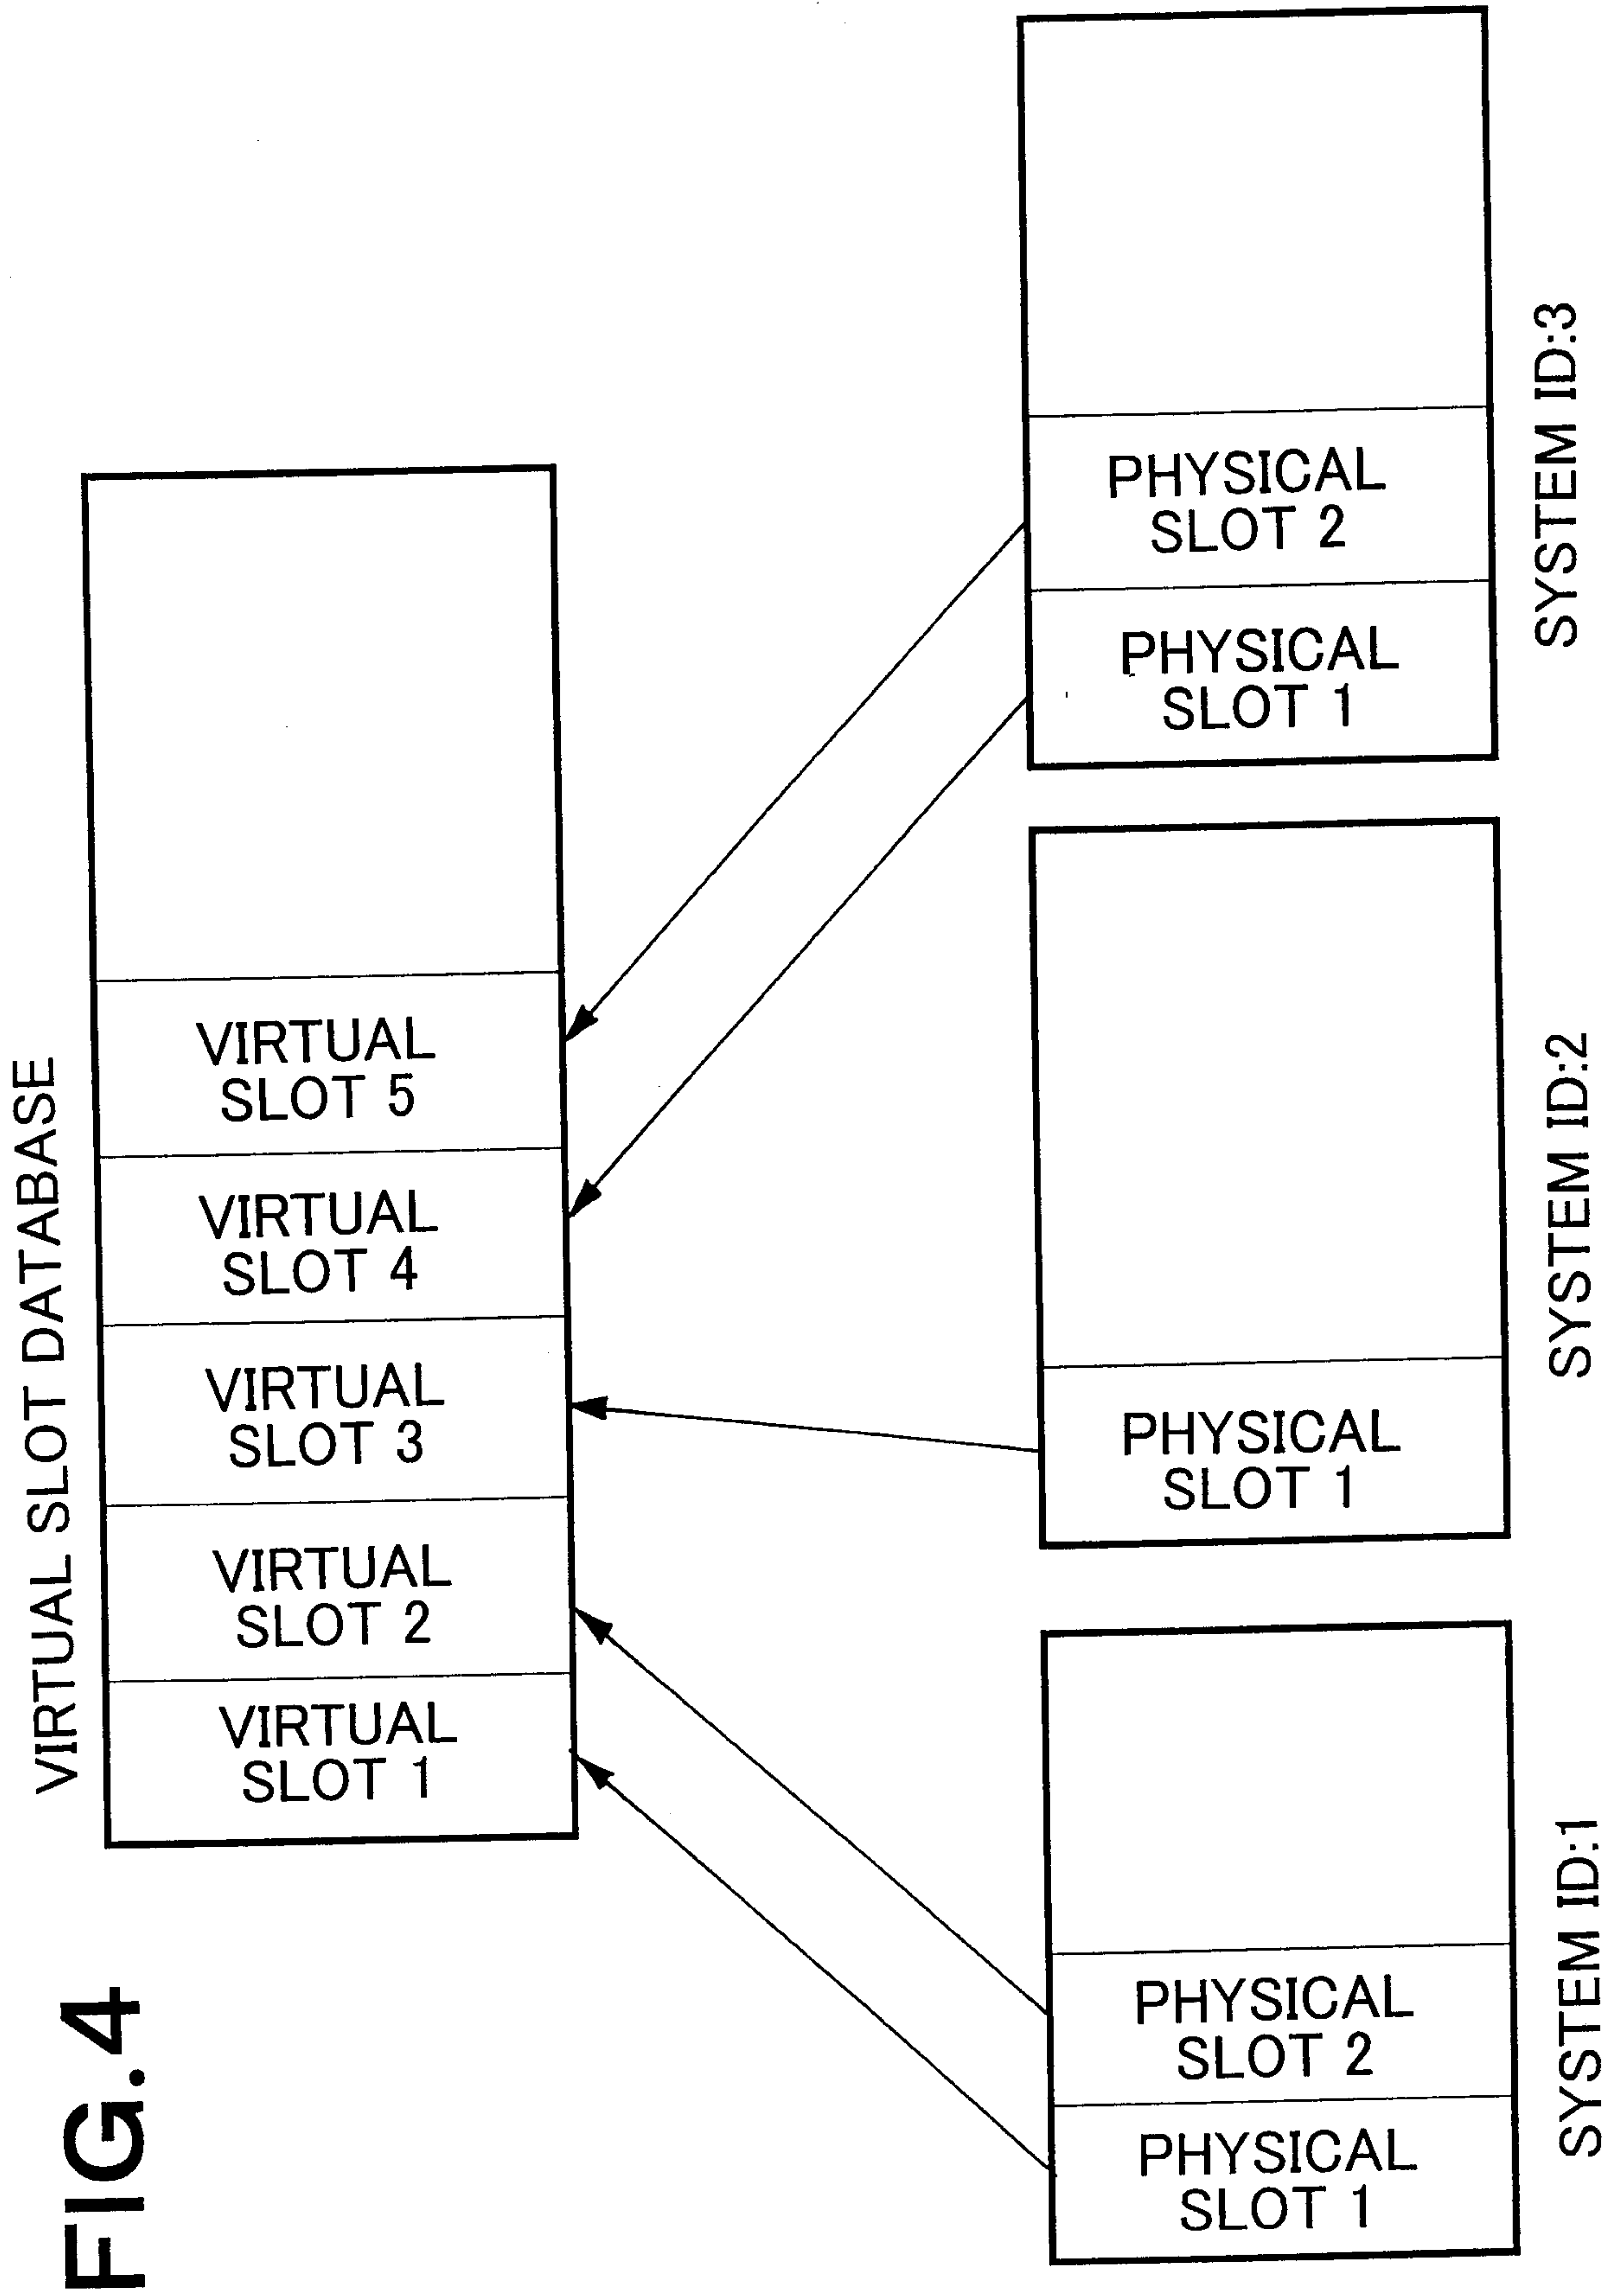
FIG.4

VIRTUAL SLOT DATABASE

VIRTUAL SLOT 5

VIRTUAL SLOT 4

VIRTUAL SLOT 3

VIRTUAL SLOT 2

VIRTUAL SLOT 1

PHYSICAL SLOT 2

PHYSICAL SLOT 1

SYSTEM ID:3

PHYSICAL SLOT 1

SYSTEM ID:2

PHYSICAL SLOT 2

PHYSICAL SLOT 1

SYSTEM ID:1